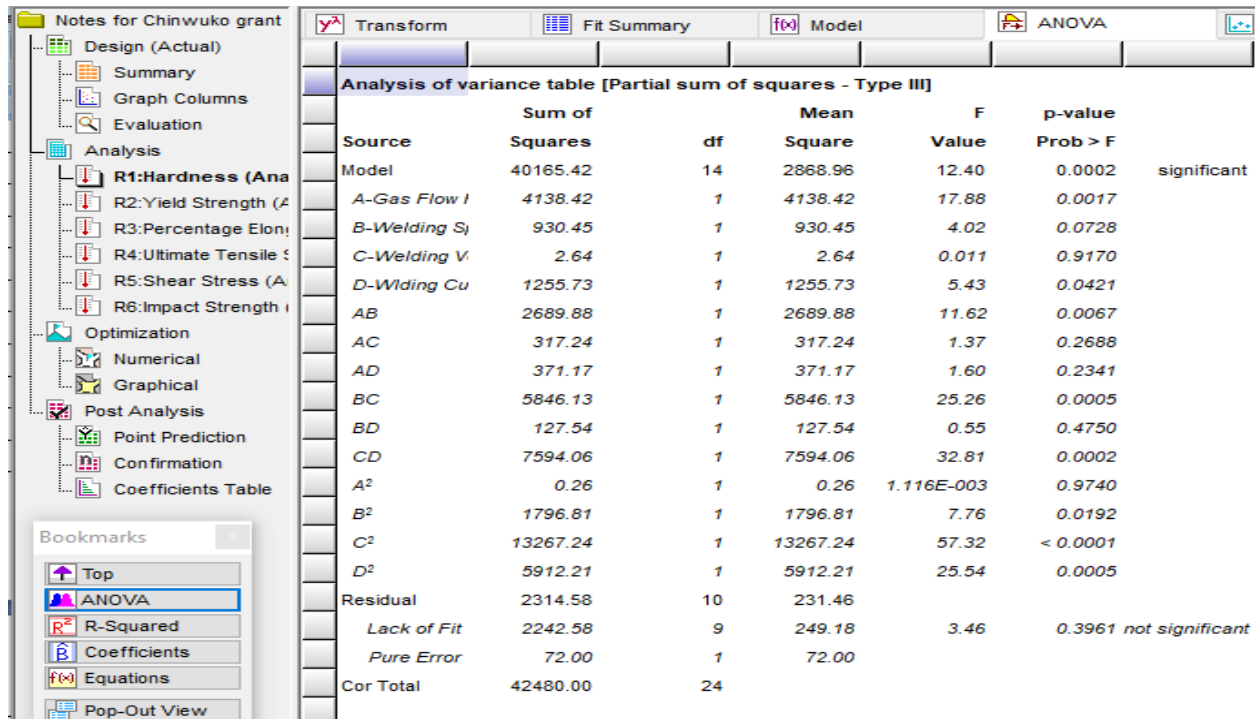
Notes for Chinwuko grant
Design (Actual)
Summary
Graph Columns
Evaluation
Analysis
R1:Hardness (Ana
R2:Yield Strength (A
R3:Percentage Elon
R4:Ultimate Tensile
R5:Shear Stress (A
R6:Impact Strength
Optimization
Numerical
Graphical
Post Analysis
Point Prediction
Confirmation
Coefficients Table

Bookmarks
Top
ANOVA
R-Squared
Coefficients
Equations
Pop-Out View

Transform | Fit Summary | Model | ANOVA

Analysis of variance table [Partial sum of squares - Type III]

| Source | Sum of Squares | df | Mean Square | F Value | p-value Prob > F | |
|---|---|---|---|---|---|---|
| Model | 40165.42 | 14 | 2868.96 | 12.40 | 0.0002 | significant |
| A-Gas Flow I | 4138.42 | 1 | 4138.42 | 17.88 | 0.0017 | |
| B-Welding S | 930.45 | 1 | 930.45 | 4.02 | 0.0728 | |
| C-Welding V | 2.64 | 1 | 2.64 | 0.011 | 0.9170 | |
| D-Wlding Cu | 1255.73 | 1 | 1255.73 | 5.43 | 0.0421 | |
| AB | 2689.88 | 1 | 2689.88 | 11.62 | 0.0067 | |
| AC | 317.24 | 1 | 317.24 | 1.37 | 0.2688 | |
| AD | 371.17 | 1 | 371.17 | 1.60 | 0.2341 | |
| BC | 5846.13 | 1 | 5846.13 | 25.26 | 0.0005 | |
| BD | 127.54 | 1 | 127.54 | 0.55 | 0.4750 | |
| CD | 7594.06 | 1 | 7594.06 | 32.81 | 0.0002 | |
| $A^2$ | 0.26 | 1 | 0.26 | 1.116E-003 | 0.9740 | |
| $B^2$ | 1796.81 | 1 | 1796.81 | 7.76 | 0.0192 | |
| $C^2$ | 13267.24 | 1 | 13267.24 | 57.32 | < 0.0001 | |
| $D^2$ | 5912.21 | 1 | 5912.21 | 25.54 | 0.0005 | |
| Residual | 2314.58 | 10 | 231.46 | | | |
| Lack of Fit | 2242.58 | 9 | 249.18 | 3.46 | 0.3961 | not significant |
| Pure Error | 72.00 | 1 | 72.00 | | | |
| Cor Total | 42480.00 | 24 | | | | |